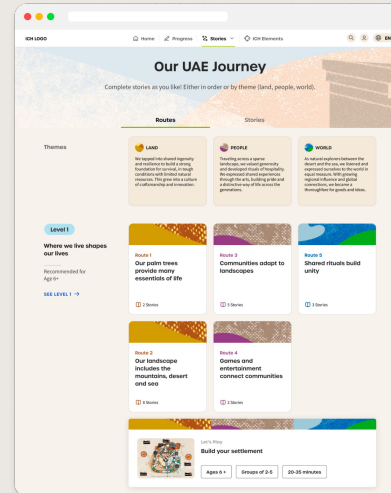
ICH LOGO

Home Progress Stories ICH Elements

EN

Our UAE Journey

Complete stories as you like! Either in order or by theme (land, people, world).

Routes

Stories

Themes

LAND

We tapped into shared ingenuity and resilience to build a strong foundation for survival, in tough conditions with limited natural resources. This grew into a culture of craftsmanship and innovation.

PEOPLE

Traveling across a sparse landscape, we valued generosity and developed rituals of hospitality. We expressed shared experience through the arts, building pride and a distinctive way of life across the generations.

WORLD

As natural explorers between the desert and the sea, we listened and expressed ourselves to the world in equal measure. With growing regional influence and global connections, we became a thoroughfare for goods and ideas.

Level 1

Where we live shapes our lives

Recommended for Age 6+

SEE LEVEL 1 →

Route 1

Our palm trees provide many essentials of life

2 Stories

Route 3

Communities adapt to landscapes

3 Stories

Route 5

Shared rituals build unity

3 Stories

Route 2

Our landscape includes the mountains, desert and sea

8 Stories

Route 4

Games and entertainment connect communities

2 Stories

Let's Play

Build your settlement

Ages 6 +

Groups of 2-5

20-35 minutes